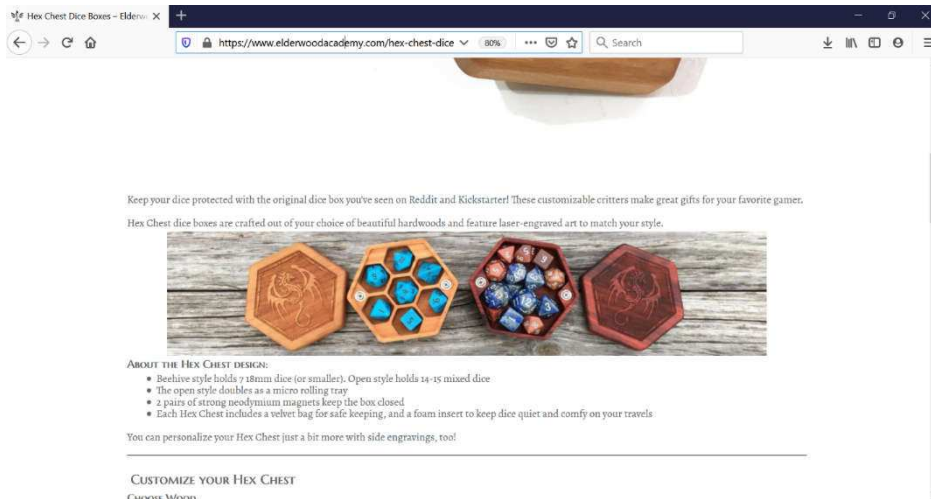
Hex Chest Dice Boxes – Elderw

https://www.elderwoodacademy.com/hex-chest-dice

80%

Search

Keep your dice protected with the original dice box you've seen on Reddit and Kickstarter! These customizable critters make great gifts for your favorite gamer.

Hex Chest dice boxes are crafted out of your choice of beautiful hardwoods and feature laser-engraved art to match your style.

About the Hex Chest design:

- Beehive style holds 7 18mm dice (or smaller). Open style holds 14-15 mixed dice
- The open style doubles as a micro rolling tray
- 2 pairs of strong neodymium magnets keep the box closed
- Each Hex Chest includes a velvet bag for safe keeping, and a foam insert to keep dice quiet and comfy on your travels

You can personalize your Hex Chest just a bit more with side engravings, too!

Customize your Hex Chest

Choose Wood